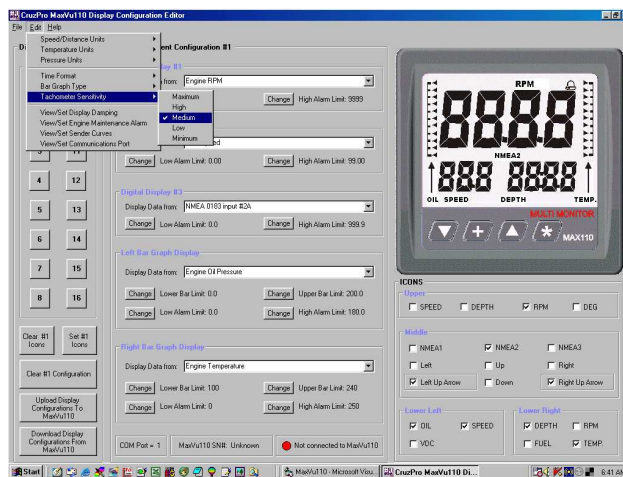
CruzPro MaxVu110 Display Configuration Editor

File Edit Help

Speed/Distance Units
Temperature Units
Pressure Units
Time Format
Bar Graph Type
Tachometer Sensitivity
View/Set Display Damping
View/Set Engine Maintenance Alarm
View/Set Sender Curves
View/Set Communications Port

Maximum
High
✔ Medium
Low
Minimum

D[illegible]

ent Configuration #1

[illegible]y #1
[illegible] from: Engine RPM
Change High Alarm Limit: 9999

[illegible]d
Change Low Alarm Limit: 0.00 Change High Alarm Limit: 99.00

Digital Display #3
Display Data from: NMEA 0183 input #2A
Change Low Alarm Limit: 0.0 Change High Alarm Limit: 999.9

Left Bar Graph Display
Display Data from: Engine Oil Pressure
Change Lower Bar Limit: 0.0 Change Upper Bar Limit: 200.0
Change Low Alarm Limit: 0.0 Change High Alarm Limit: 180.0

Right Bar Graph Display
Display Data from: Engine Temperature
Change Lower Bar Limit: 100 Change Upper Bar Limit: 240
Change Low Alarm Limit: 0 Change High Alarm Limit: 250

3 11
4 12
5 13
6 14
7 15
8 16

Clear #1 Icons
Set #1 Icons
Clear #1 Configuration
Upload Display Configurations To MaxVu110
Download Display Configurations From MaxVu110

COM Port = 1
MaxVu110 SN#: Unknown
Not connected to MaxVu110

RPM
8888
NMEA2
888 8888
OIL SPEED DEPTH TEMP.
MULTI MONITOR
MAX110

ICONS
Upper
SPEED DEPTH RPM DEG
Middle
NMEA1 NMEA2 NMEA3
Left Up Right
Left Up Arrow Down Right Up Arrow
Lower Left
OIL SPEED
VDC
Lower Right
DEPTH RPM
FUEL TEMP.

Start
MaxVu110 - Microsoft Visu...
CruzPro MaxVu110 Di...
6:41 AM